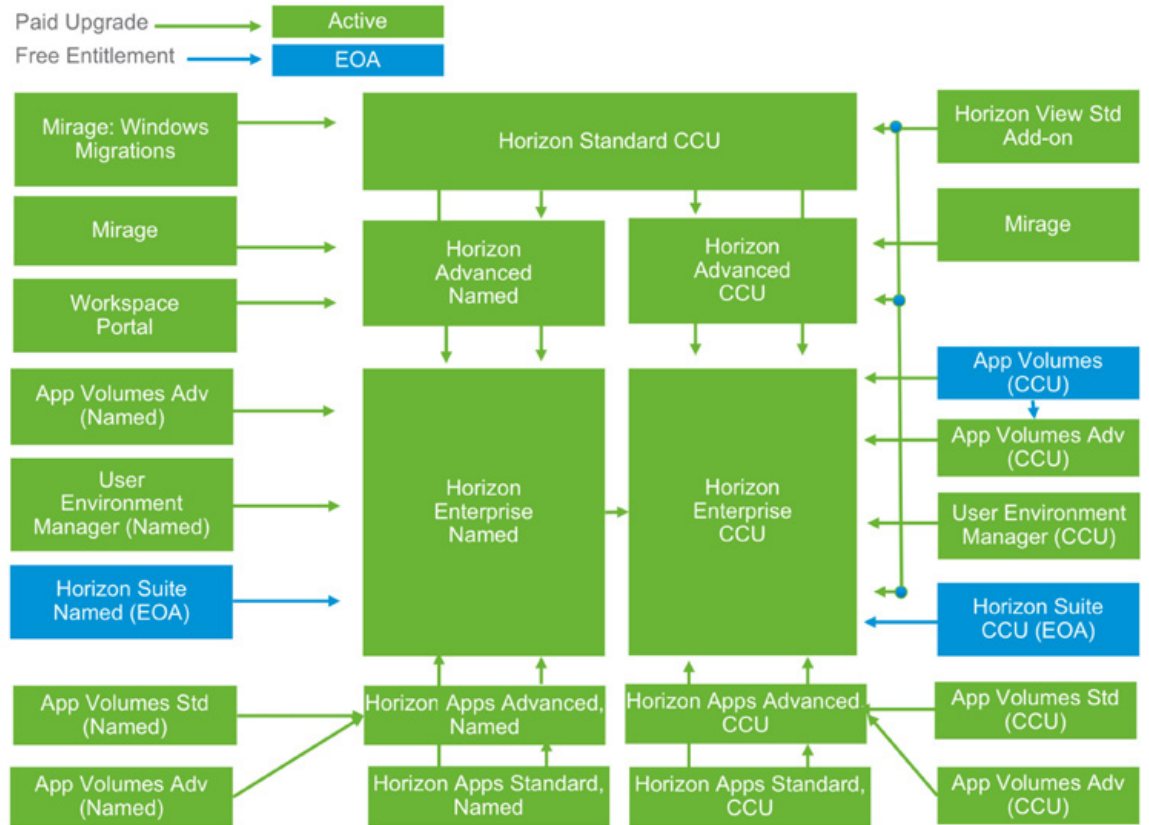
Paid Upgrade
Active
Free Entitlement
EOA

Mirage: Windows Migrations
Horizon Standard CCU
Horizon View Std Add-on

Mirage
Horizon Advanced Named
Horizon Advanced CCU
Mirage

Workspace Portal

App Volumes Adv (Named)
App Volumes (CCU)
App Volumes Adv (CCU)

User Environment Manager (Named)
Horizon Enterprise Named
Horizon Enterprise CCU
User Environment Manager (CCU)

Horizon Suite Named (EOA)
Horizon Suite CCU (EOA)

App Volumes Std (Named)
Horizon Apps Advanced, Named
Horizon Apps Advanced, CCU
App Volumes Std (CCU)

App Volumes Adv (Named)
Horizon Apps Standard, Named
Horizon Apps Standard, CCU
App Volumes Adv (CCU)